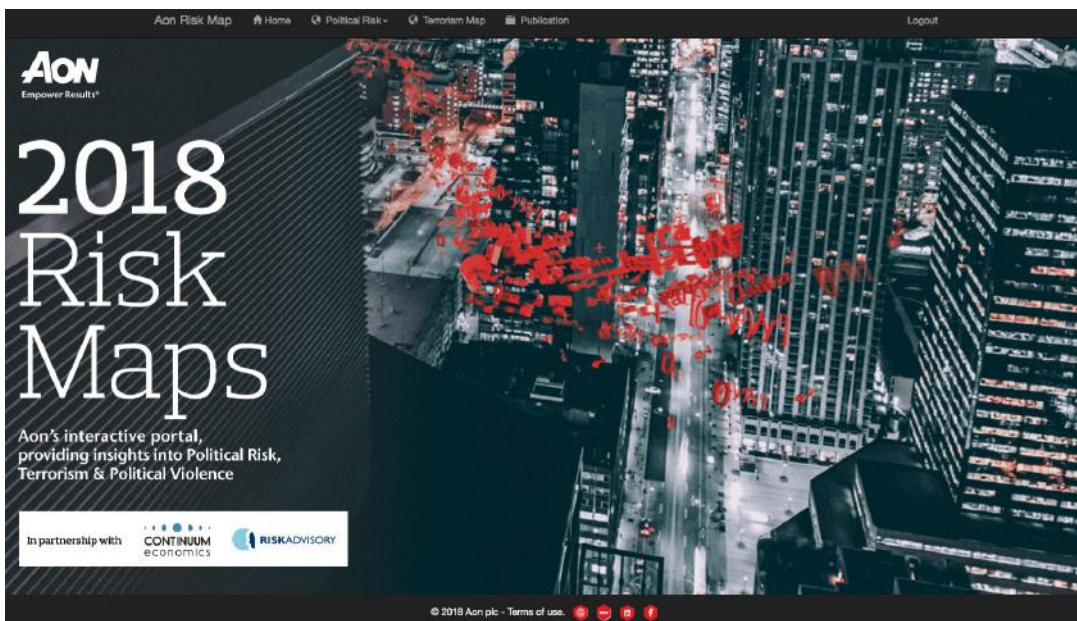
Aon Risk Map Home Political Risk Terrorism Map Publication Logout

AON
Empower Results®

2018
Risk
Maps

Aon's interactive portal, providing insights into Political Risk, Terrorism & Political Violence

In partnership with CONTINUUM economics RISKADVISORY

© 2018 Aon plc - Terms of use.